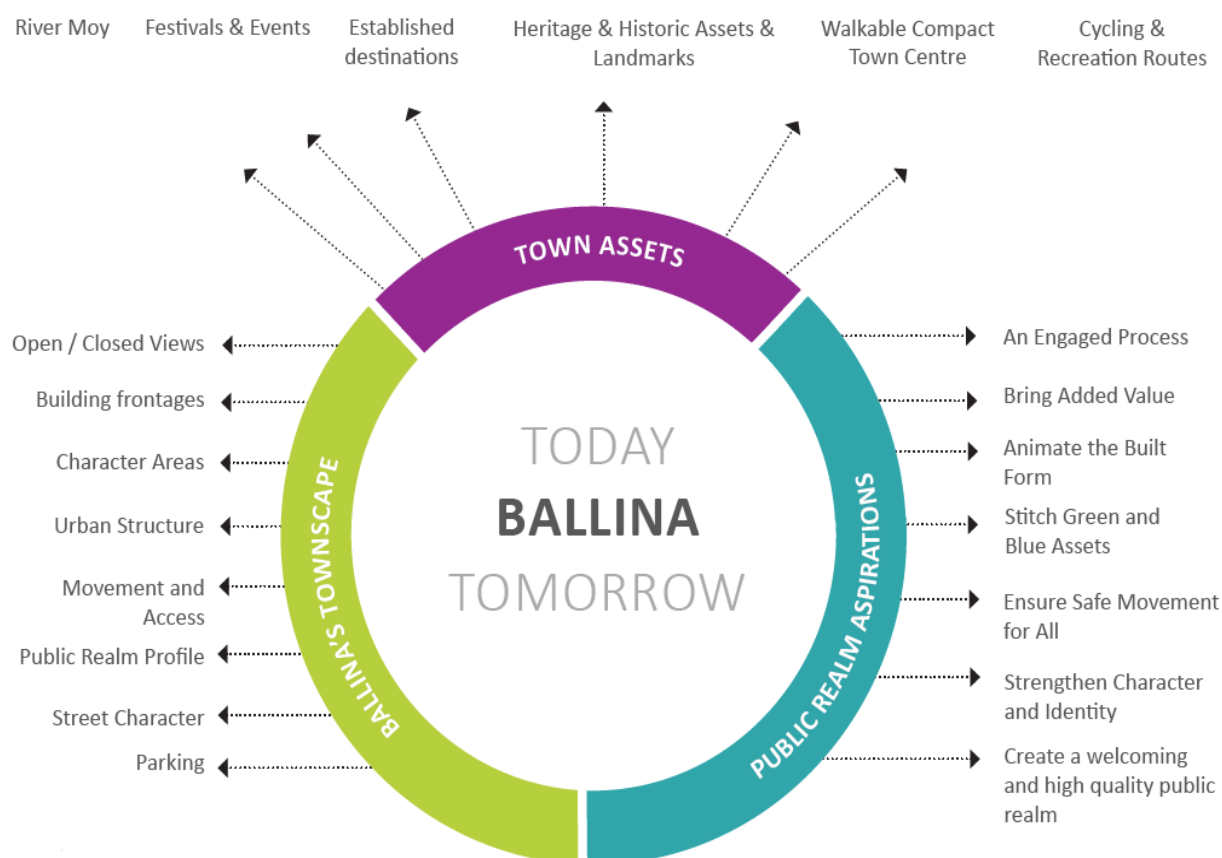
River Moy

Festivals & Events

Established destinations

Heritage & Historic Assets & Landmarks

Walkable Compact Town Centre

Cycling & Recreation Routes

TOWN ASSETS

Open / Closed Views

Building frontages

Character Areas

Urban Structure

Movement and Access

Public Realm Profile

Street Character

Parking

BALLINA'S TOWNSCAPE

TODAY

BALLINA

TOMORROW

PUBLIC REALM ASPIRATIONS

An Engaged Process

Bring Added Value

Animate the Built Form

Stitch Green and Blue Assets

Ensure Safe Movement for All

Strengthen Character and Identity

Create a welcoming and high quality public realm